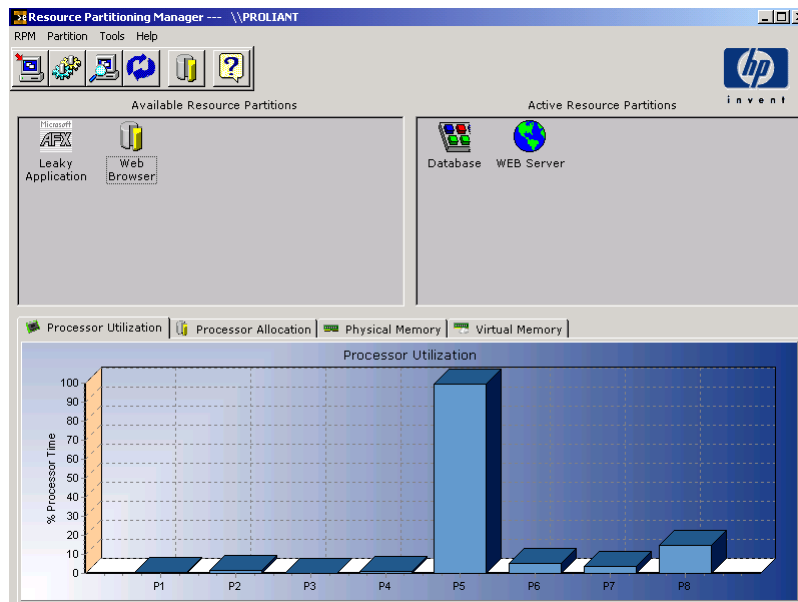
Resource Partitioning Manager --- \\PROLIANT

RPM Partition Tools Help

invent

Available Resource Partitions

Microsoft AFX
Leaky Application

Web Browser

Active Resource Partitions

Database

WEB Server

Processor Utilization | Processor Allocation | Physical Memory | Virtual Memory

Processor Utilization

% Processor Time

100
90
80
70
60
50
40
30
20
10
0

P1 P2 P3 P4 P5 P6 P7 P8